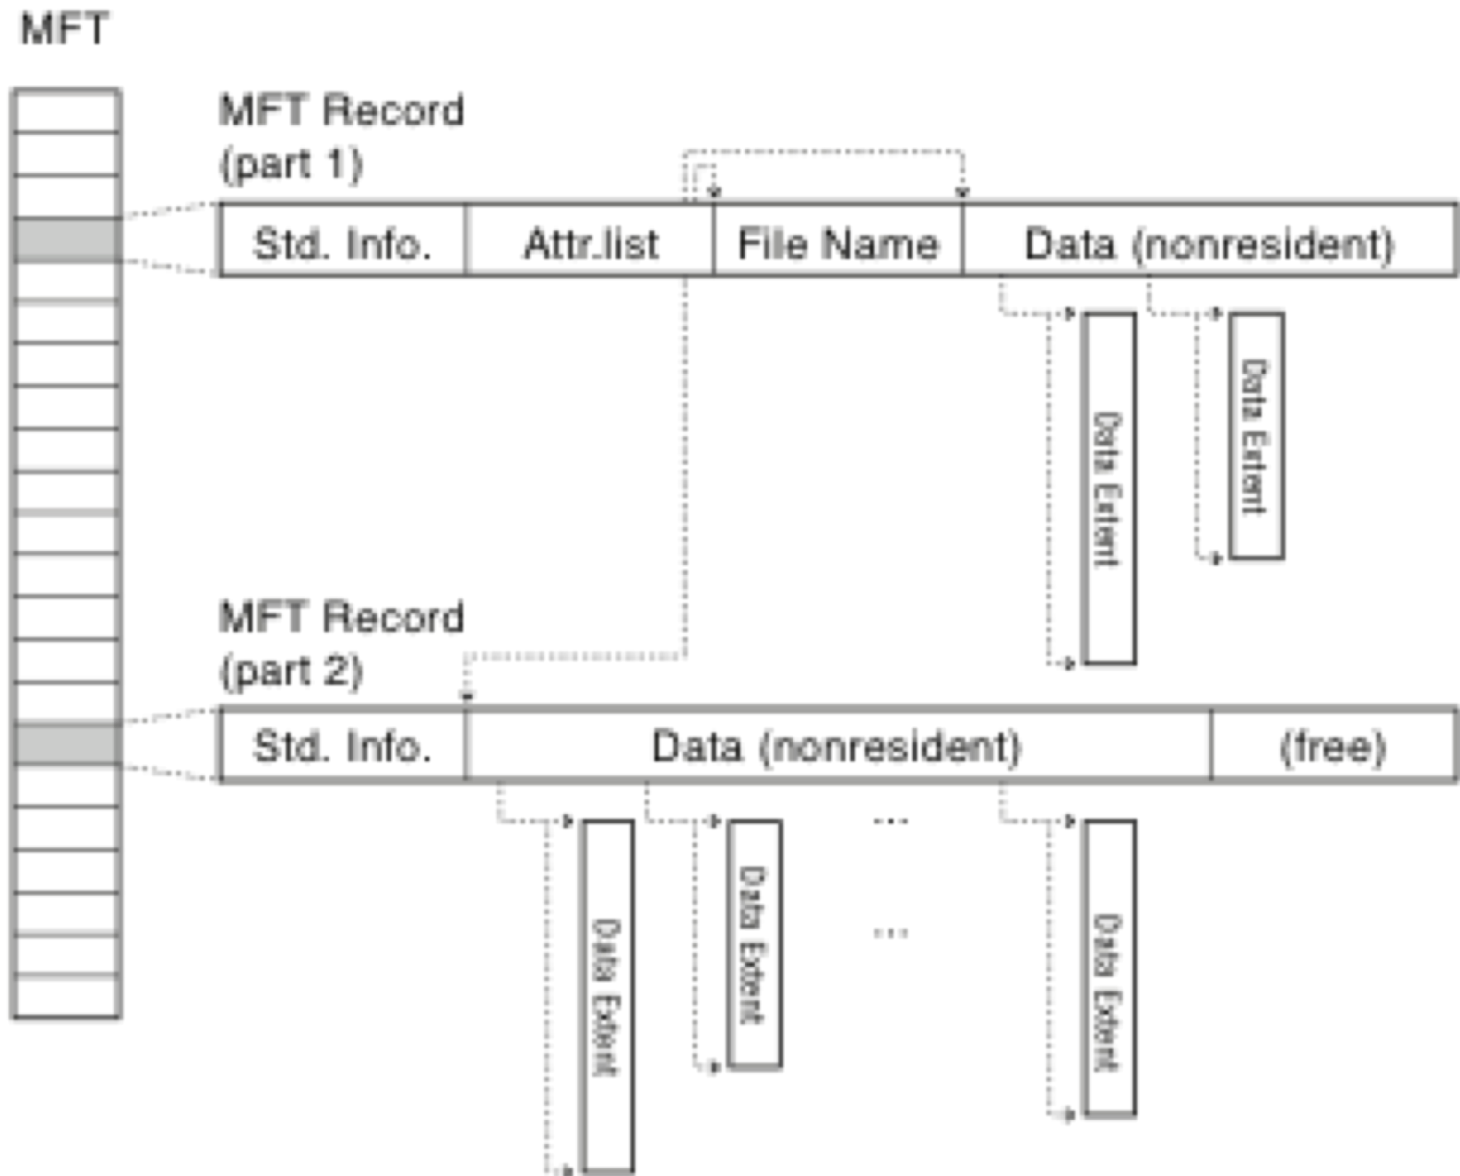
MFT

MFT Record
(part 1)

| Std. Info. | Attr.list | File Name | Data (nonresident) |
|---|---|---|---|

Data Extent

Data Extent

MFT Record
(part 2)

| Std. Info. | Data (nonresident) | (free) |
|---|---|---|

Data Extent

Data Extent

...

...

Data Extent